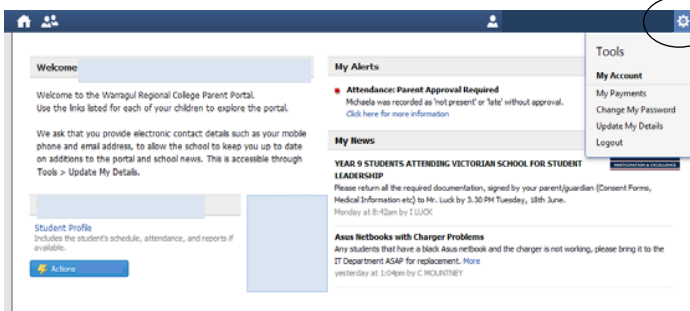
Welcome

Welcome to the Warragul Regional College Parent Portal.
Use the links listed for each of your children to explore the portal.

We ask that you provide electronic contact details such as your mobile phone and email address, to allow the school to keep you up to date on additions to the portal and school news. This is accessible through Tools > Update My Details.

Student Profile
Includes the student's schedule, attendance, and reports if available.

Actions

My Alerts

Attendance: Parent Approval Required
Michaela was recorded as 'not present' or 'late' without approval.
Click here for more information

My News

YEAR 9 STUDENTS ATTENDING VICTORIAN SCHOOL FOR STUDENT LEADERSHIP
Please return all the required documentation, signed by your parent/guardian (Consent Forms, Medical Information etc) to Mr. Luck by 3.30 PM Tuesday, 18th June.
Monday at 8:42am by I LUCK

PARTICIPATION & EXCELLENCE

Asus Netbooks with Charger Problems
Any students that have a black Asus netbook and the charger is not working, please bring it to the IT Department ASAP for replacement. More
yesterday at 1:04pm by C MOUNTNEY

Tools
My Account
My Payments
Change My Password
Update My Details
Logout